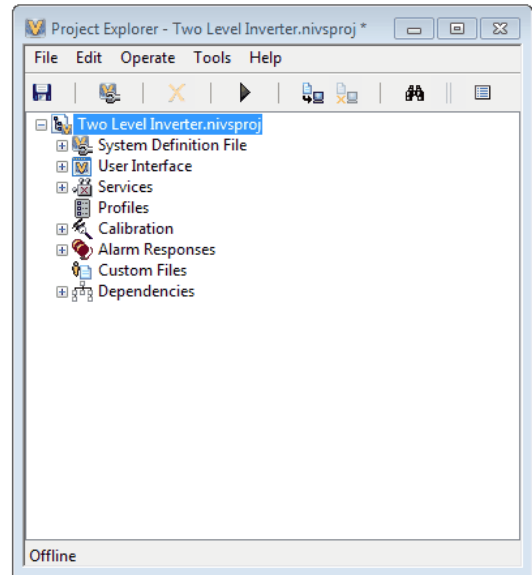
Project Explorer - Two Level Inverter.nivsproj *

File Edit Operate Tools Help

Two Level Inverter.nivsproj
System Definition File
User Interface
Services
Profiles
Calibration
Alarm Responses
Custom Files
Dependencies

Offline